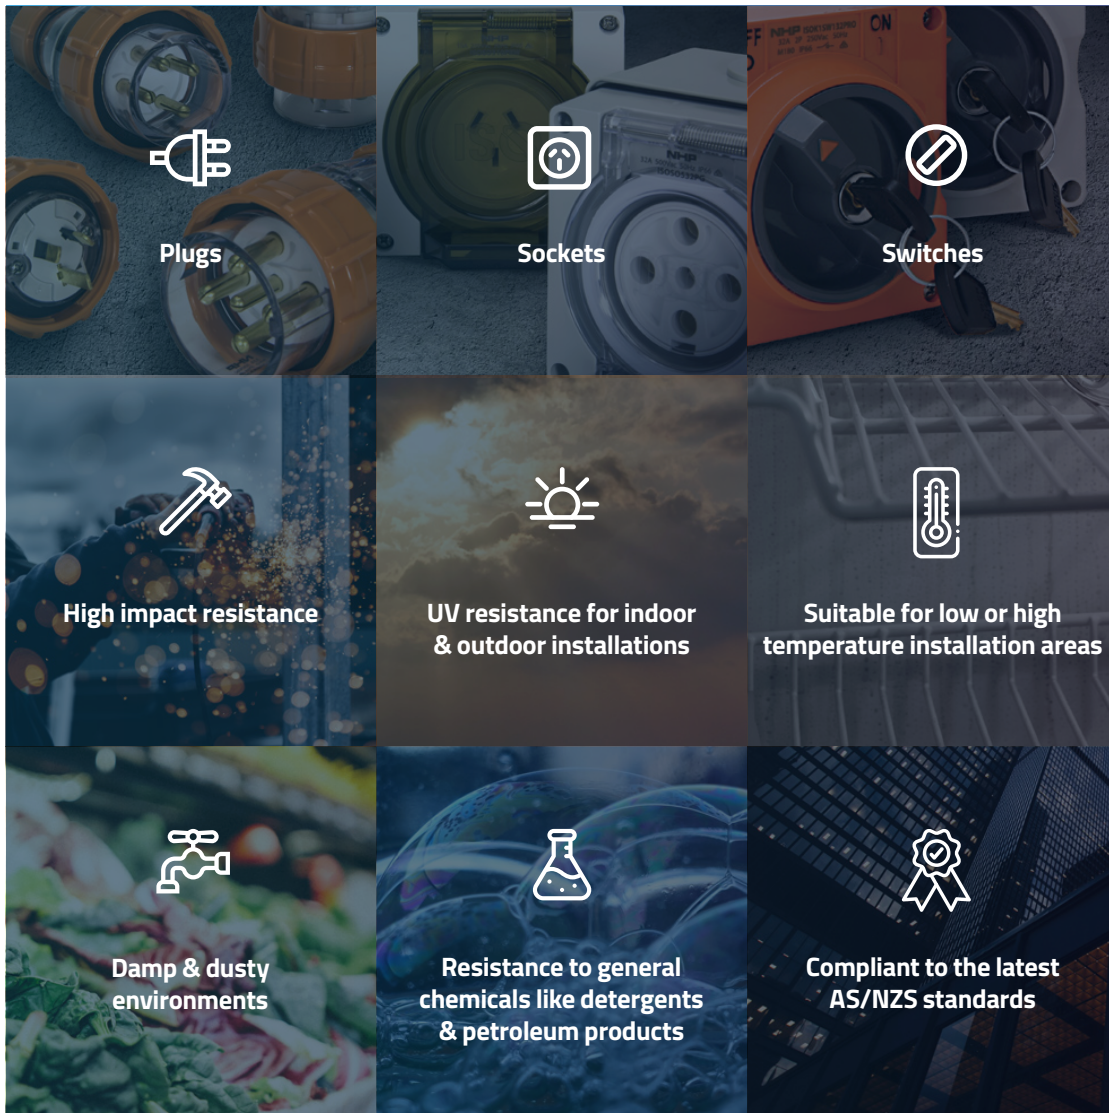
Plugs

Sockets

Switches

High impact resistance

UV resistance for indoor & outdoor installations

Suitable for low or high temperature installation areas

Damp & dusty environments

Resistance to general chemicals like detergents & petroleum products

Compliant to the latest AS/NZS standards